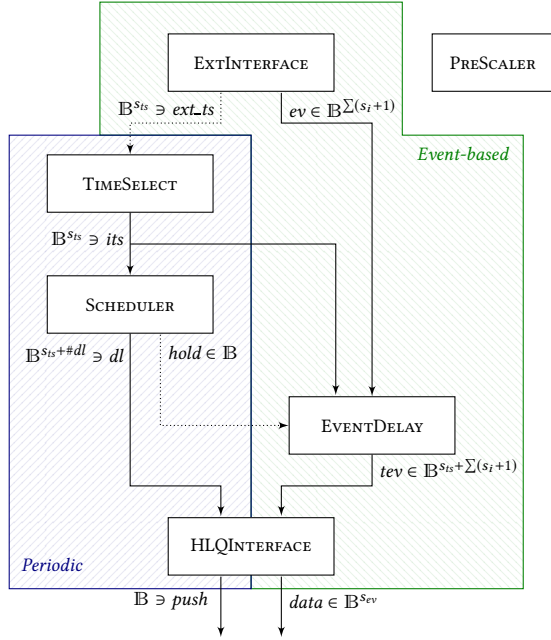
ExtInterface

PreScaler

$\mathbb{B}^{s_{ts}} \ni ext\_ts$

$ev \in \mathbb{B}^{\sum(s_i+1)}$

Event-based

TimeSelect

$\mathbb{B}^{s_{ts}} \ni its$

Scheduler

$\mathbb{B}^{s_{ts}+\#dl} \ni dl$

$hold \in \mathbb{B}$

EventDelay

$tev \in \mathbb{B}^{s_{ts}+\sum(s_i+1)}$

HLQInterface

Periodic

$\mathbb{B} \ni push$

$data \in \mathbb{B}^{s_{ev}}$